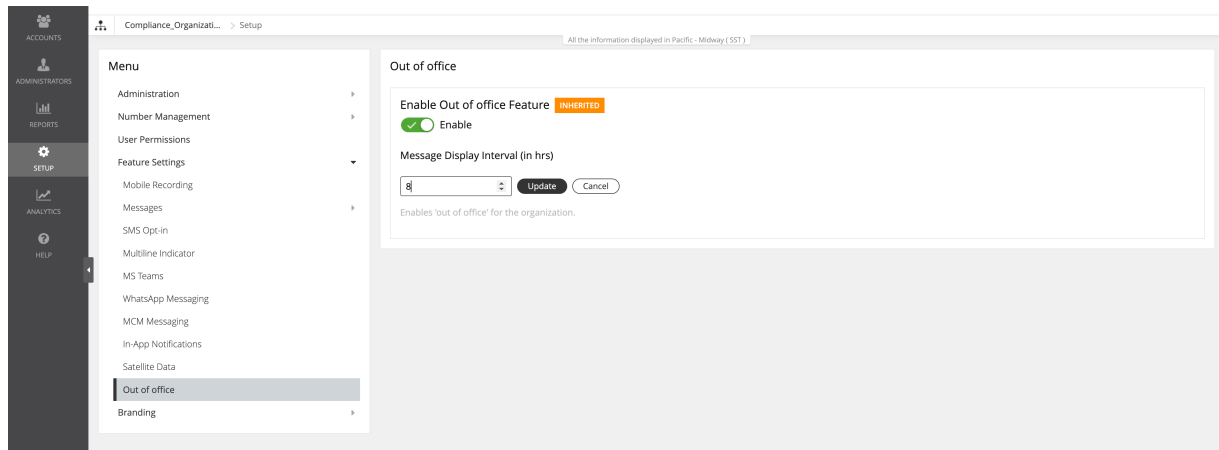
ACCOUNTS
ADMINISTRATORS
REPORTS
SETUP
ANALYTICS
HELP

Compliance_Organizati... > Setup

All the information displayed in Pacific - Midway ( SST )

Menu

Administration
Number Management
User Permissions
Feature Settings
Mobile Recording
Messages
SMS Opt-in
Multiline Indicator
MS Teams
WhatsApp Messaging
MCM Messaging
In-App Notifications
Satellite Data
Out of office
Branding

Out of office

Enable Out of office Feature INHERITED
Enable

Message Display Interval (in hrs)

8
Update
Cancel

Enables 'out of office' for the organization.